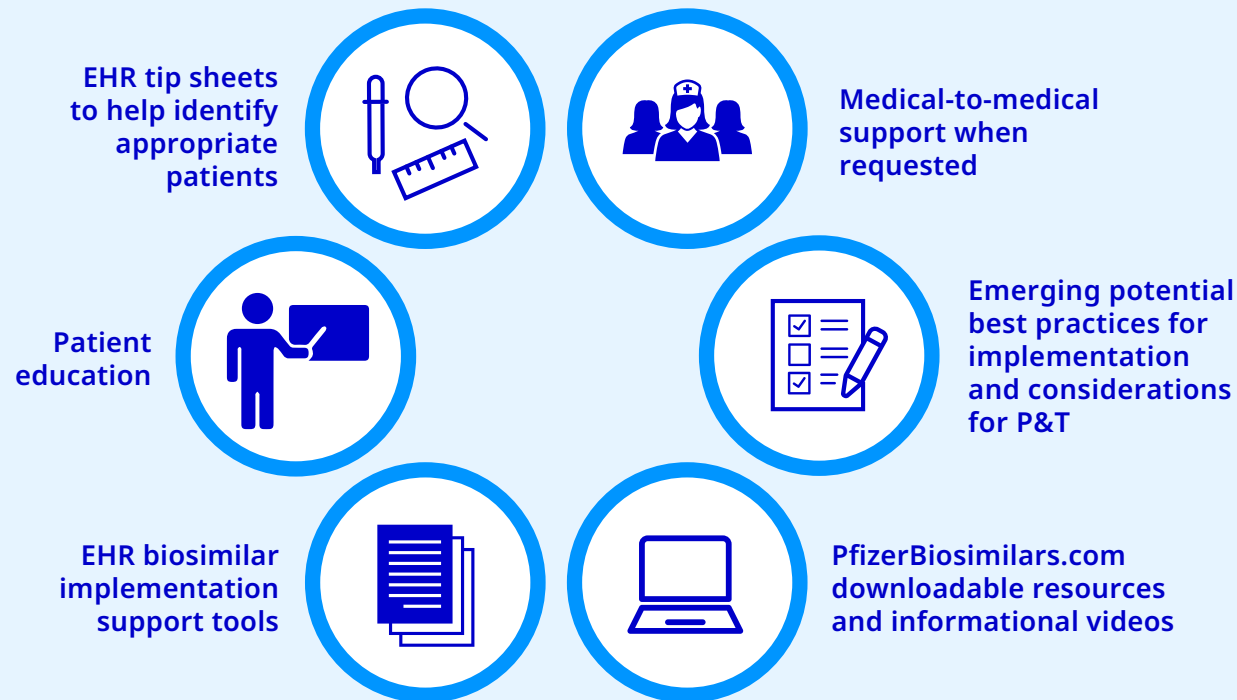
EHR tip sheets to help identify appropriate patients

Medical-to-medical support when requested

Patient education

Emerging potential best practices for implementation and considerations for P&T

EHR biosimilar implementation support tools

PfizerBiosimilars.com downloadable resources and informational videos